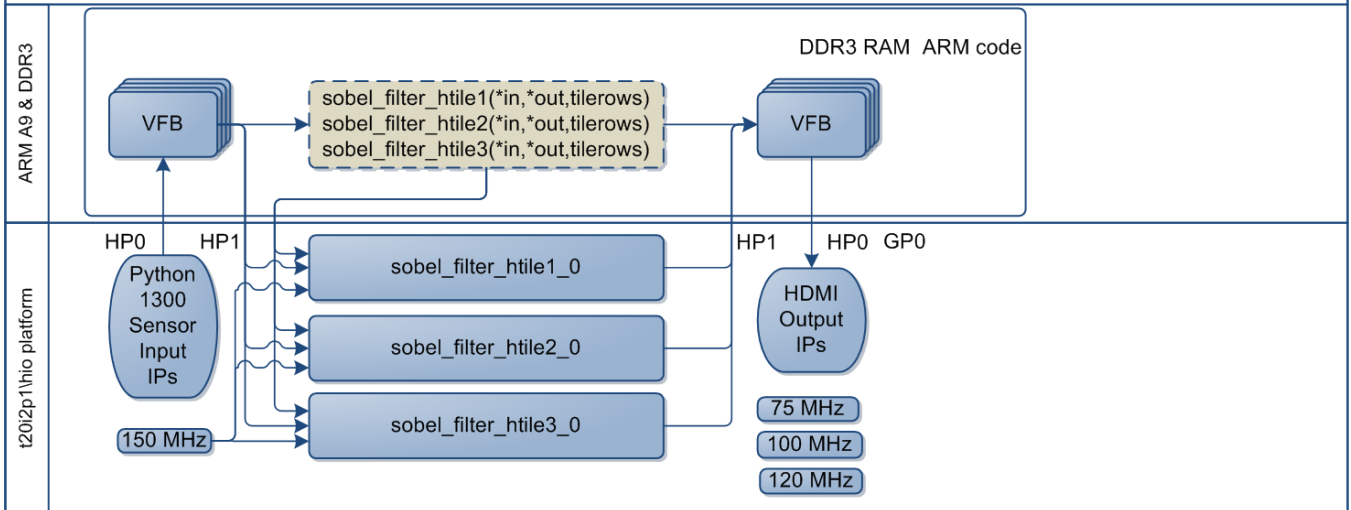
ARM A9 & DDR3

DDR3 RAM ARM code

VFB

sobel_filter_htile1(*in,*out,tilerows)
sobel_filter_htile2(*in,*out,tilerows)
sobel_filter_htile3(*in,*out,tilerows)

VFB

t20i2p1\hio platform

HP0 HP1

HP1

HP0 GP0

Python 1300 Sensor Input IPs

sobel_filter_htile1_0

sobel_filter_htile2_0

sobel_filter_htile3_0

HDMI Output IPs

150 MHz

75 MHz

100 MHz

120 MHz